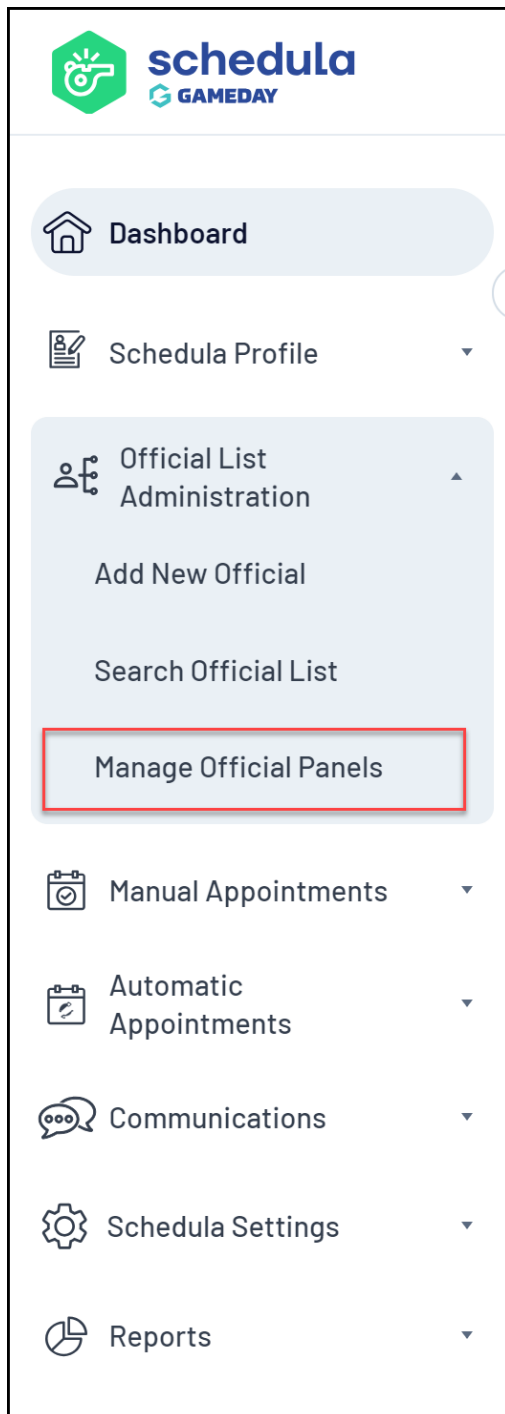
schedula
GAMEDAY

Dashboard

Schedula Profile

Official List Administration

Add New Official

Search Official List

Manage Official Panels

Manual Appointments

Automatic Appointments

Communications

Schedula Settings

Reports